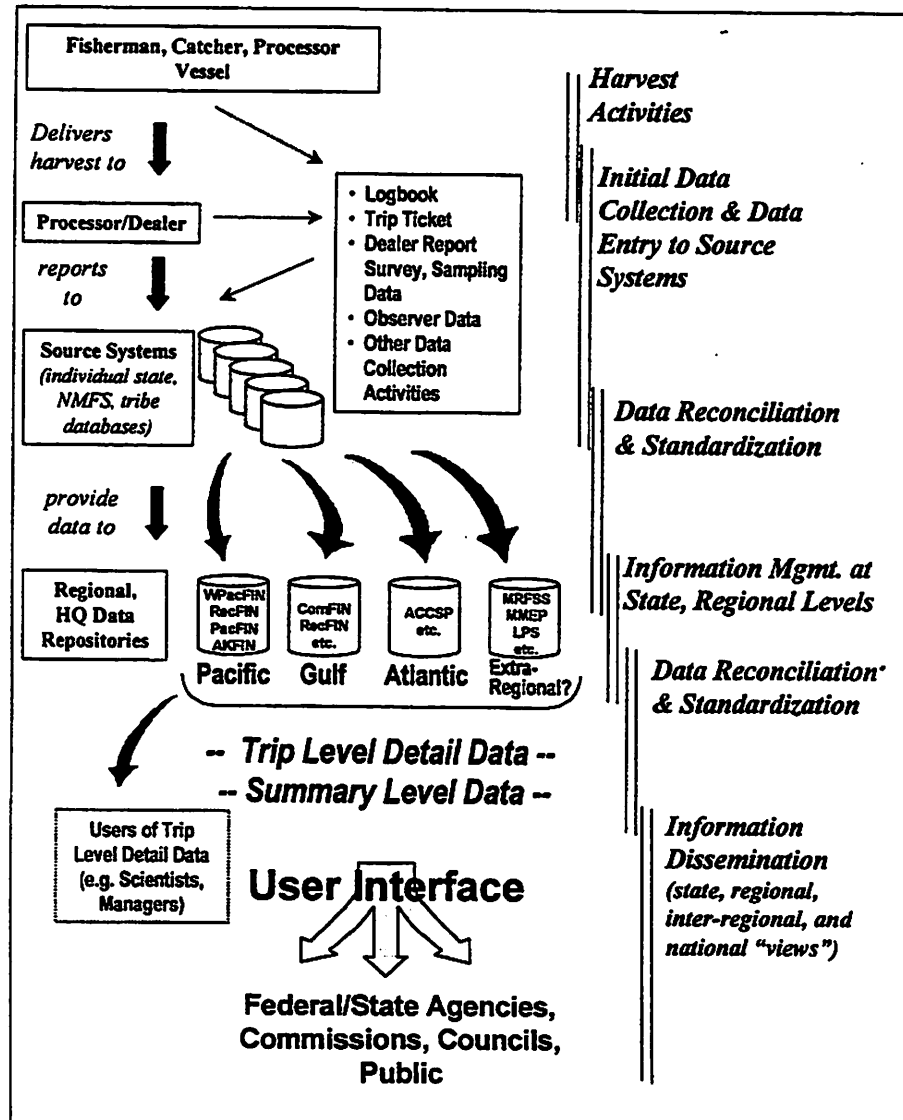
Fisherman, Catcher, Processor Vessel

Delivers harvest to

Processor/Dealer

reports to

- Logbook
- Trip Ticket
- Dealer Report Survey, Sampling Data
- Observer Data
- Other Data Collection Activities

Source Systems (individual state, NMFS, tribe databases)

provide data to

Regional, HQ Data Repositories

WPacFIN RecFIN PacFIN AKFIN

ComFIN RecFIN etc.

ACCSP etc.

MRFSS MMEP LPS etc.

Pacific Gulf Atlantic Extra-Regional?

-- Trip Level Detail Data --
-- Summary Level Data --

Users of Trip Level Detail Data (e.g. Scientists, Managers)

User Interface

Federal/State Agencies, Commissions, Councils, Public

Harvest Activities

Initial Data Collection & Data Entry to Source Systems

Data Reconciliation & Standardization

Information Mgmt. at State, Regional Levels

Data Reconciliation & Standardization

Information Dissemination (state, regional, inter-regional, and national "views")